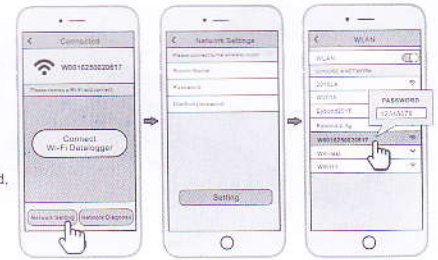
Connected

W0010250020617

Please connect a Wi-Fi and connect

Connect Wi-Fi Datalogger

Network Setting

Network Diagnosis

Network Settings

Please connect to the wireless router

Router Name

Password

Confirm password

Setting

WLAN

WLAN

CHOOSE A NETWORK

2016LA

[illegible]

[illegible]

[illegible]

W0010250020617

WiFi-HM

WiFi-11

PASSWORD

12345678

d,